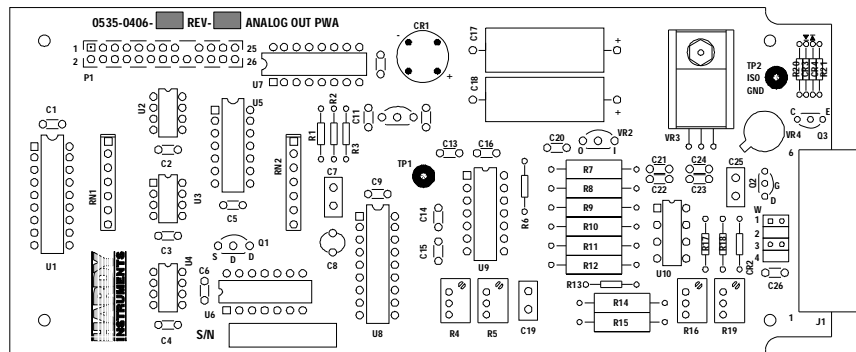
0535-0406- REV- ANALOG OUT PWA

1 2 P1 25 26 U7 CR1 - + C17 + C18 + VR3 TP2 ISO GND

C1 U2 U5 R2 R1 R3 C11 RN1 RN2 C2 U3 C5 C7 C13 C16 TP1 C20 VR2 O I R7 R8 R9 R10 R11 R12 C21 C22 C24 C23 C25 Q2 G D W 1 2 3 4 VR4 C E Q3 6

C9 C14 C15 U9 R6 U10 R17 R18 CR2 C26 U1 C3 S D D Q1 C8 U4 C6 U6 U8 R13 R14 R15 R4 R5 C19 R16 R19 1 J1 C4 S/N

INSTRUMENTS